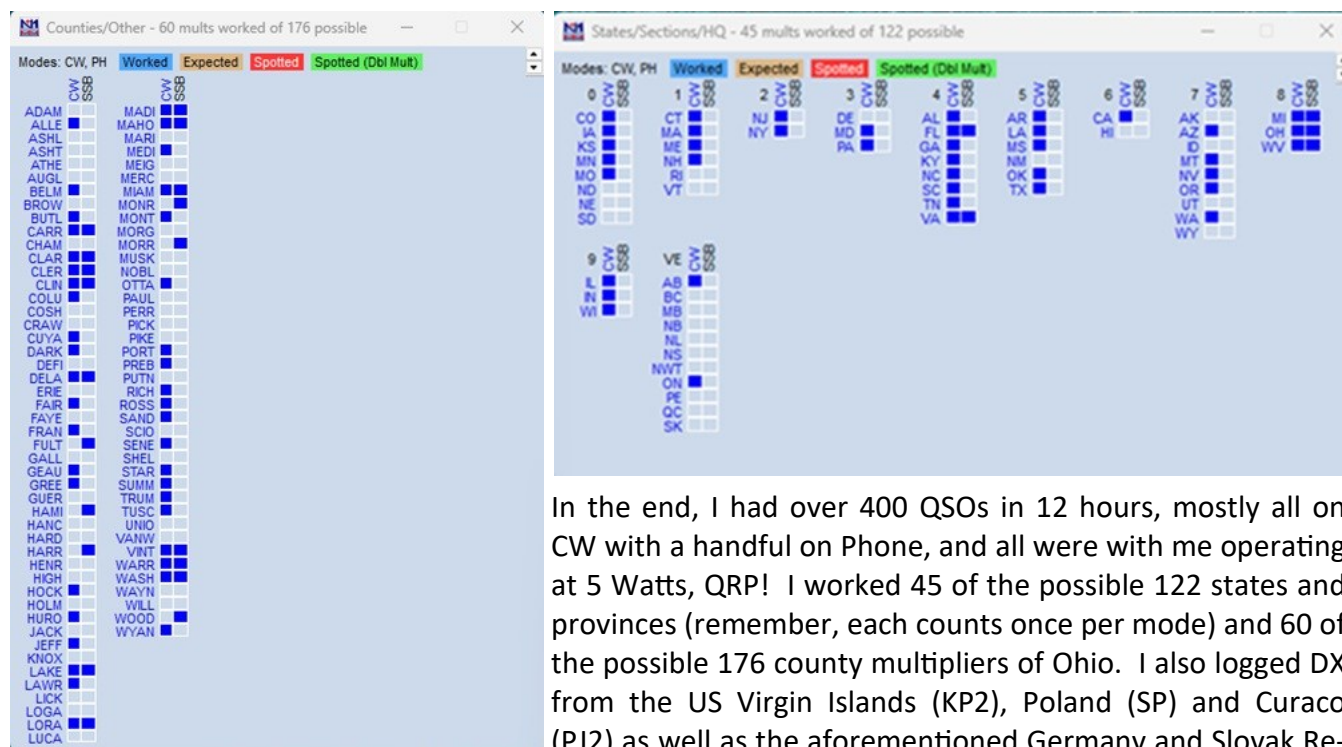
Counties/Other - 60 mults worked of 176 possible

Modes: CW, PH Worked Expected Spotted Spotted (Dbl Mult)

CW SSB

ADAM
ALLE
ASHL
ASHT
ATHE
AUGL
BELM
BROW
BUTL
CARR
CHAM
CLAR
CLER
CLIN
COLU
COSH
CRAW
CUYA
DARK
DEFI
DELA
ERIE
FAIR
FAYE
FRAN
FULT
GALL
GEAU
GREE
GUER
HAMI
HANC
HARD
HARR
HENR
HIGH
HOCK
HOLM
HURO
JACK
JEFF
KNOX
LAKE
LAWR
LICK
LOGA
LORA
LUCA

CW SSB

MADI
MAHO
MARI
MEDI
MEIG
MERC
MIAM
MONR
MONT
MORG
MORR
MUSK
NOBL
OTTA
PAUL
PERR
PICK
PIKE
PORT
PREB
PUTN
RICH
ROSS
SAND
SCIO
SENE
SHEL
STAR
SUMM
TRUM
TUSC
UNIO
VANW
VINT
WARR
WASH
WAYN
WILL
WOOD
WYAN

States/Sections/HQ - 45 mults worked of 122 possible

Modes: CW, PH Worked Expected Spotted Spotted (Dbl Mult)

0 CW SSB
CO
IA
KS
MN
MO
ND
NE
SD

1 CW SSB
CT
MA
ME
NH
RI
VT

2 CW SSB
NJ
NY

3 CW SSB
DE
MD
PA

4 CW SSB
AL
FL
GA
KY
NC
SC
TN
VA

5 CW SSB
AR
LA
MS
NM
OK
TX

6 CW SSB
CA
HI

7 CW SSB
AK
AZ
ID
MT
NV
OR
UT
WA
WY

8 CW SSB
MI
OH
WV

9 CW SSB
IL
IN
WI

VE CW SSB
AB
BC
MB
NB
NL
NS
NWT
ON
PE
QC
SK

In the end, I had over 400 QSOs in 12 hours, mostly all on CW with a handful on Phone, and all were with me operating at 5 Watts, QRP! I worked 45 of the possible 122 states and provinces (remember, each counts once per mode) and 60 of the possible 176 county multipliers of Ohio. I also logged DX from the US Virgin Islands (KP2), Poland (SP) and Curaco (PJ2) as well as the aforementioned Germany and Slovak Re-